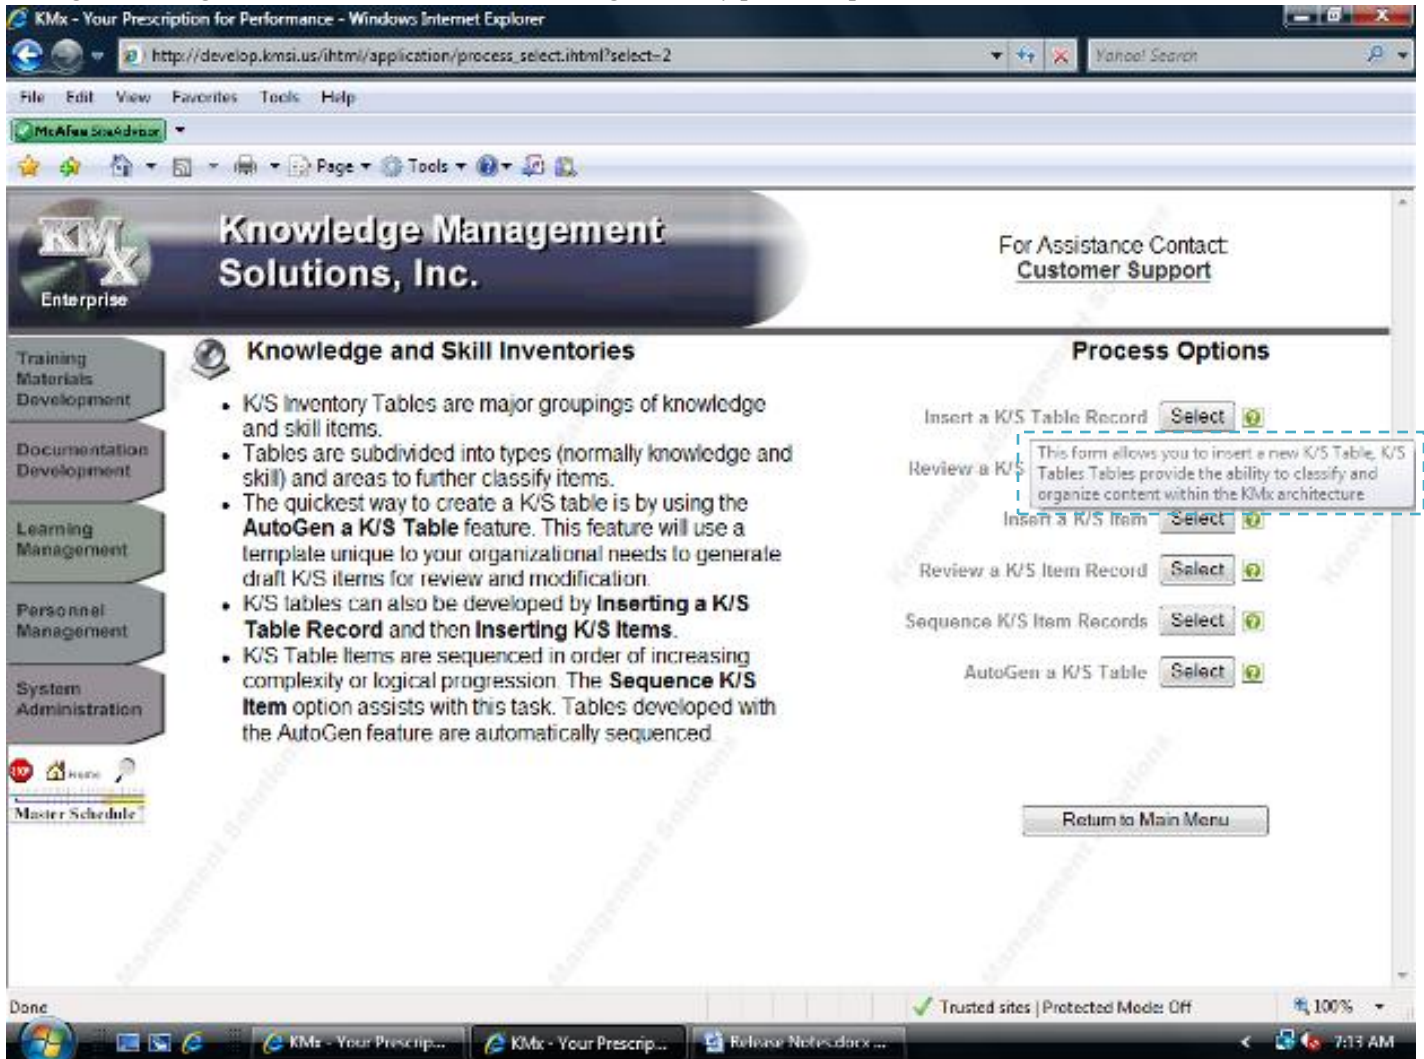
KMx - Your Prescription for Performance - Windows Internet Explorer

http://develop.kmsi.us/ihtml/application/process_select.ihtml?select=2

Yahoo! Search

File Edit View Favorites Tools Help

McAfee SiteAdvisor

Page Tools

KMX Enterprise

Knowledge Management Solutions, Inc.

For Assistance Contact: Customer Support

Training Materials Development

Documentation Development

Learning Management

Personnel Management

System Administration

Home

Master Schedule

Knowledge and Skill Inventories

- K/S Inventory Tables are major groupings of knowledge and skill items.
- Tables are subdivided into types (normally knowledge and skill) and areas to further classify items.
- The quickest way to create a K/S table is by using the **AutoGen a K/S Table** feature. This feature will use a template unique to your organizational needs to generate draft K/S items for review and modification.
- K/S tables can also be developed by **Inserting a K/S Table Record** and then **Inserting K/S Items**.
- K/S Table Items are sequenced in order of increasing complexity or logical progression. The **Sequence K/S Item** option assists with this task. Tables developed with the AutoGen feature are automatically sequenced.

Process Options

Insert a K/S Table Record Select

Review a K/S

This form allows you to insert a new K/S Table. K/S Tables Tables provide the ability to classify and organize content within the KMx architecture

Insert a K/S Item Select

Review a K/S Item Record Select

Sequence K/S Item Records Select

AutoGen a K/S Table Select

Return to Main Menu

Done

Trusted sites | Protected Mode: Off

100%

KMx - Your Prescrip...

KMx - Your Prescrip...

Release Notes.docx ...

7:13 AM